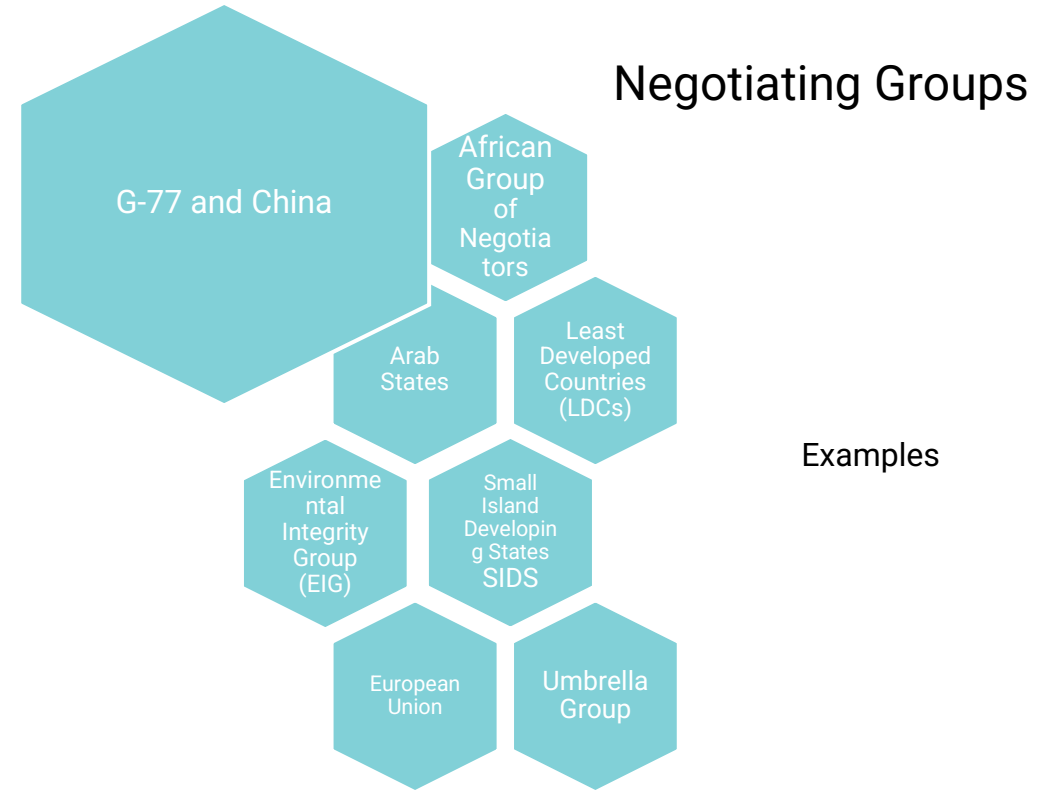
Negotiating Groups

G-77 and China

African Group of Negotiators

Arab States

Least Developed Countries (LDCs)

Environmental Integrity Group (EIG)

Small Island Developing States SIDS

European Union

Umbrella Group

Examples